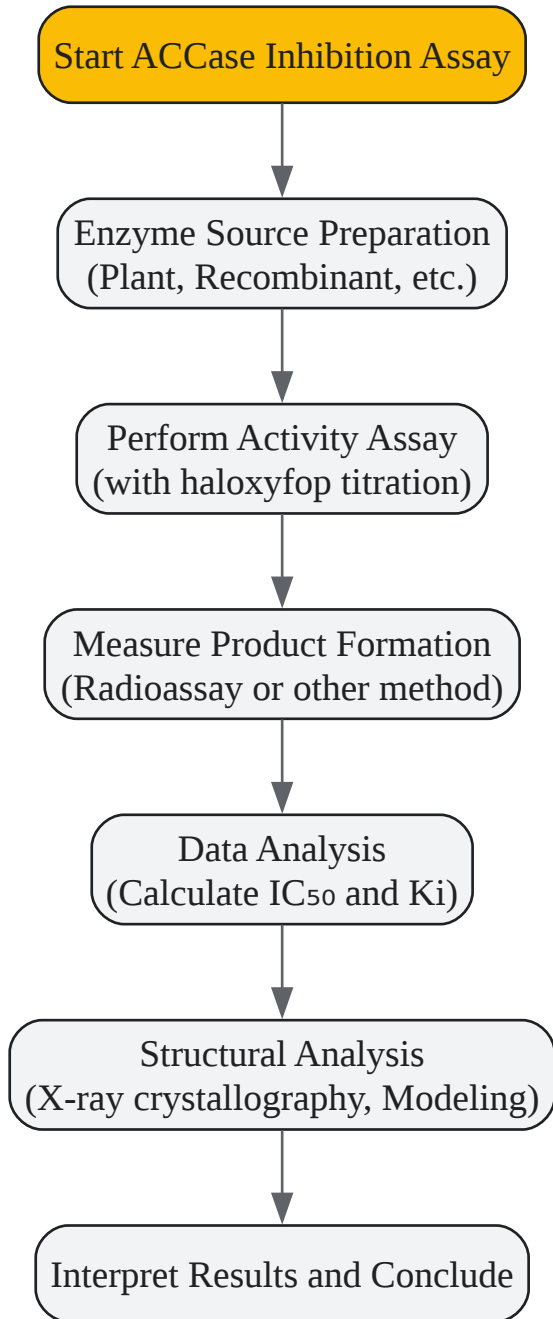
Start ACCase Inhibition Assay

Enzyme Source Preparation (Plant, Recombinant, etc.)

Perform Activity Assay (with haloxyfop titration)

Measure Product Formation (Radioassay or other method)

Data Analysis (Calculate $IC_{50}$ and Ki)

Structural Analysis (X-ray crystallography, Modeling)

Interpret Results and Conclude